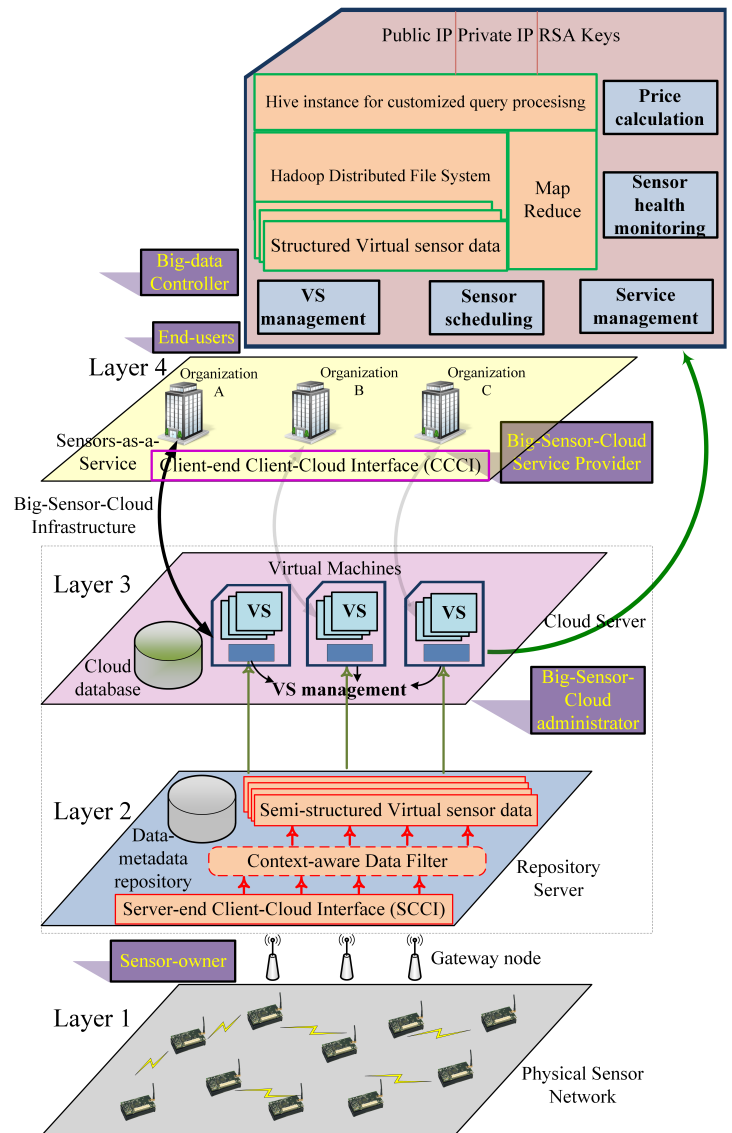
Public IP Private IP RSA Keys

Hive instance for customized query procesisng

Price calculation

Hadoop Distributed File System

Map Reduce

Sensor health monitoring

Structured Virtual sensor data

Big-data Controller

VS management

Sensor scheduling

Service management

End-users

Layer 4

Organization A

Organization B

Organization C

Sensors-as-a-Service

Client-end Client-Cloud Interface (CCCI)

Big-Sensor-Cloud Service Provider

Big-Sensor-Cloud Infrastructure

Layer 3

Virtual Machines

VS

VS

VS

Cloud Server

Cloud database

VS management

Big-Sensor-Cloud administrator

Layer 2

Semi-structured Virtual sensor data

Data-metadata repository

Context-aware Data Filter

Repository Server

Server-end Client-Cloud Interface (SCCI)

Sensor-owner

Gateway node

Layer 1

Physical Sensor Network